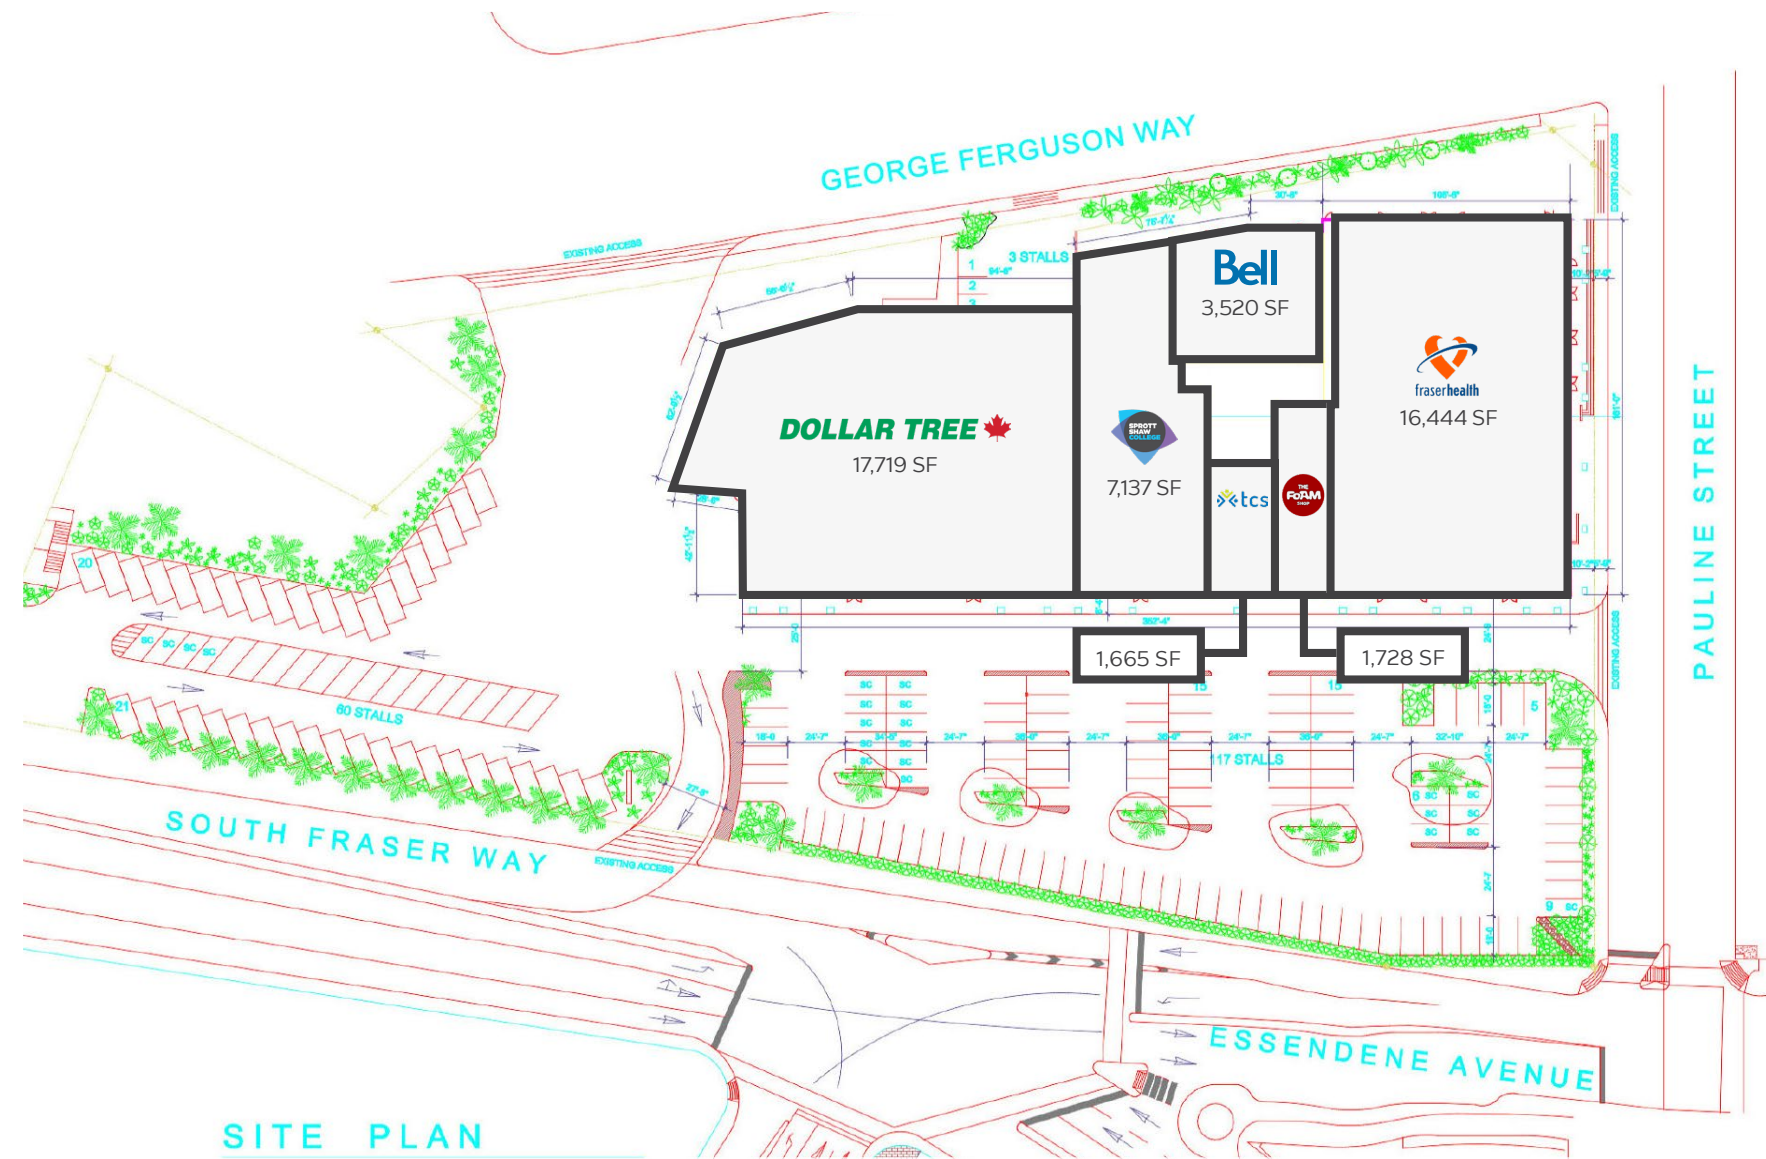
GEORGE FERGUSON WAY

EXISTING ACCESS

3 STALLS

Bell
3,520 SF

fraserhealth
16,444 SF

DOLLAR TREE
17,719 SF

SPROTT SHAW COLLEGE
7,137 SF

tcs

THE FOAM SHOP

PAULINE STREET

1,665 SF

1,728 SF

60 STALLS

117 STALLS

SOUTH FRASER WAY

EXISTING ACCESS

ESSENDENE AVENUE

SITE PLAN